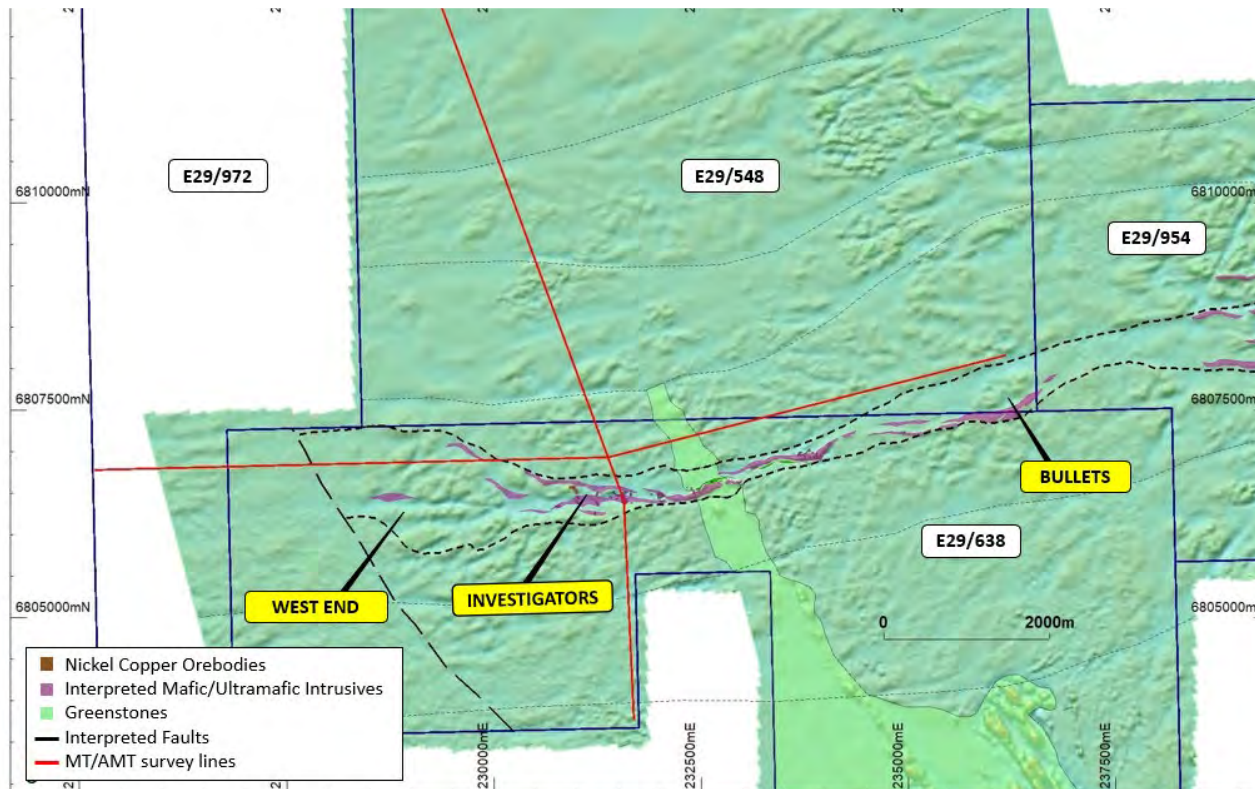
E29/972

E29/548

E29/954

6810000mN

6810000mN

6807500mN

6807500mN

6805000mN

6805000mN

BULLETS

E29/638

WEST END

INVESTIGATORS

0 2000m

Nickel Copper Orebodies
Interpreted Mafic/Ultramafic Intrusives
Greenstones
Interpreted Faults
MT/AMT survey lines

230000mE

232500mE

235000mE

237500mE